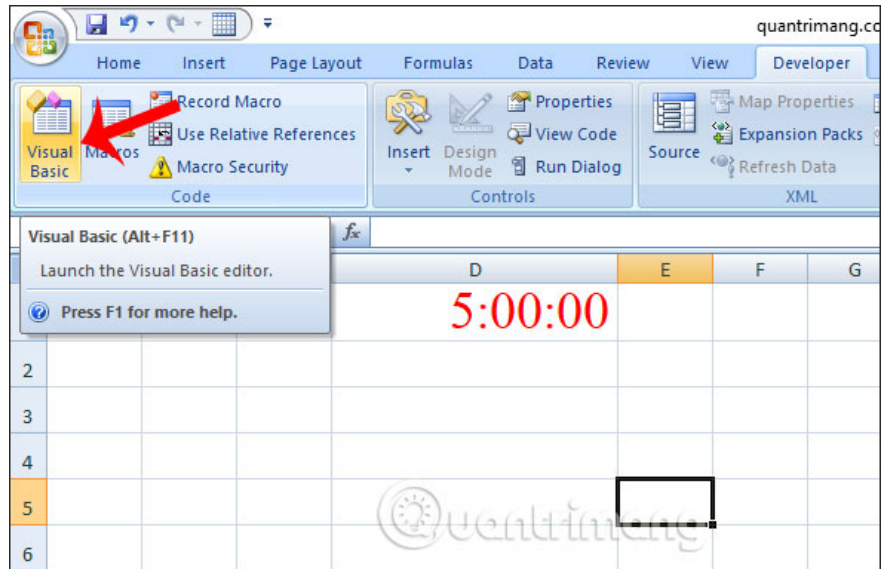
quantrimang.co

Home Insert Page Layout Formulas Data Review View Developer

Visual Basic Macros Record Macro Use Relative References Macro Security Code

Insert Design Mode Properties View Code Run Dialog Controls

Source Map Properties Expansion Packs Refresh Data XML

Visual Basic (Alt+F11)

Launch the Visual Basic editor.

Press F1 for more help.

$f_x$

| | | | D | E | F | G |
|---|---|---|---|---|---|---|
| | | | 5:00:00 | | | |
| 2 | | | | | | |
| 3 | | | | | | |
| 4 | | | | | | |
| 5 | | | | | | |
| 6 | | | | | | |

Quantrimang